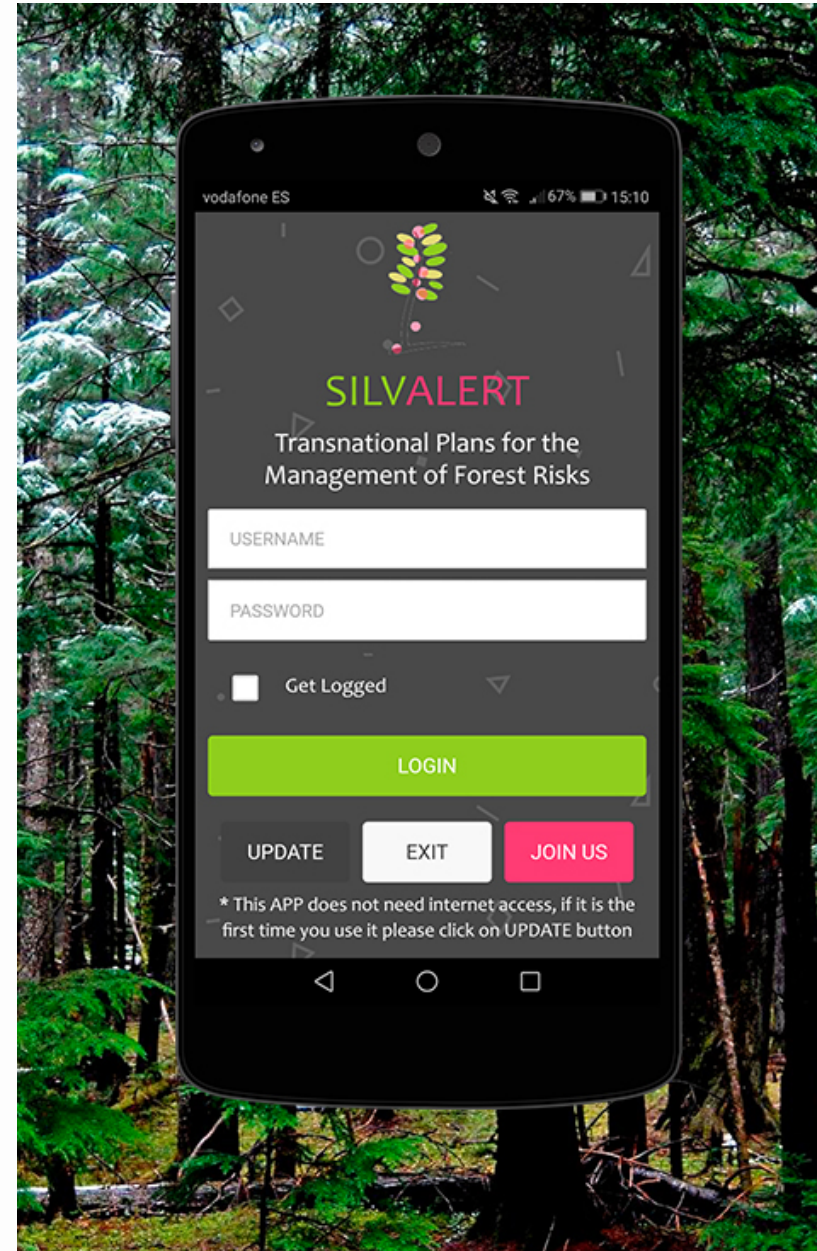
vodafone ES 67% 15:10

SILVALERT

Transnational Plans for the Management of Forest Risks

USERNAME

PASSWORD

Get Logged

LOGIN

UPDATE

EXIT

JOIN US

* This APP does not need internet access, if it is the first time you use it please click on UPDATE button